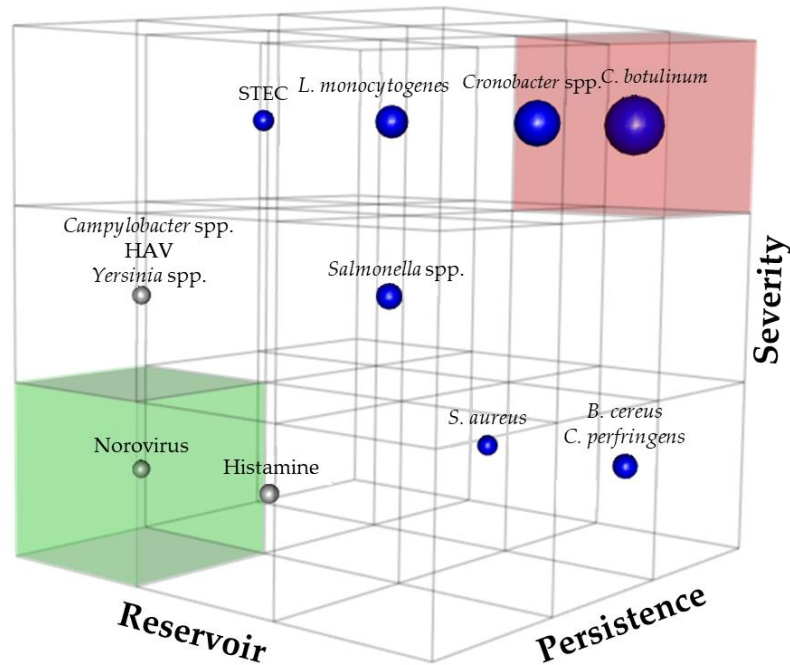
STEC

L. monocytogenes

Cronobacter spp.

C. botulinum

Campylobacter spp.
HAV
Yersinia spp.

Salmonella spp.

Severity

S. aureus

B. cereus
C. perfringens

Norovirus

Histamine

Reservoir

Persistence